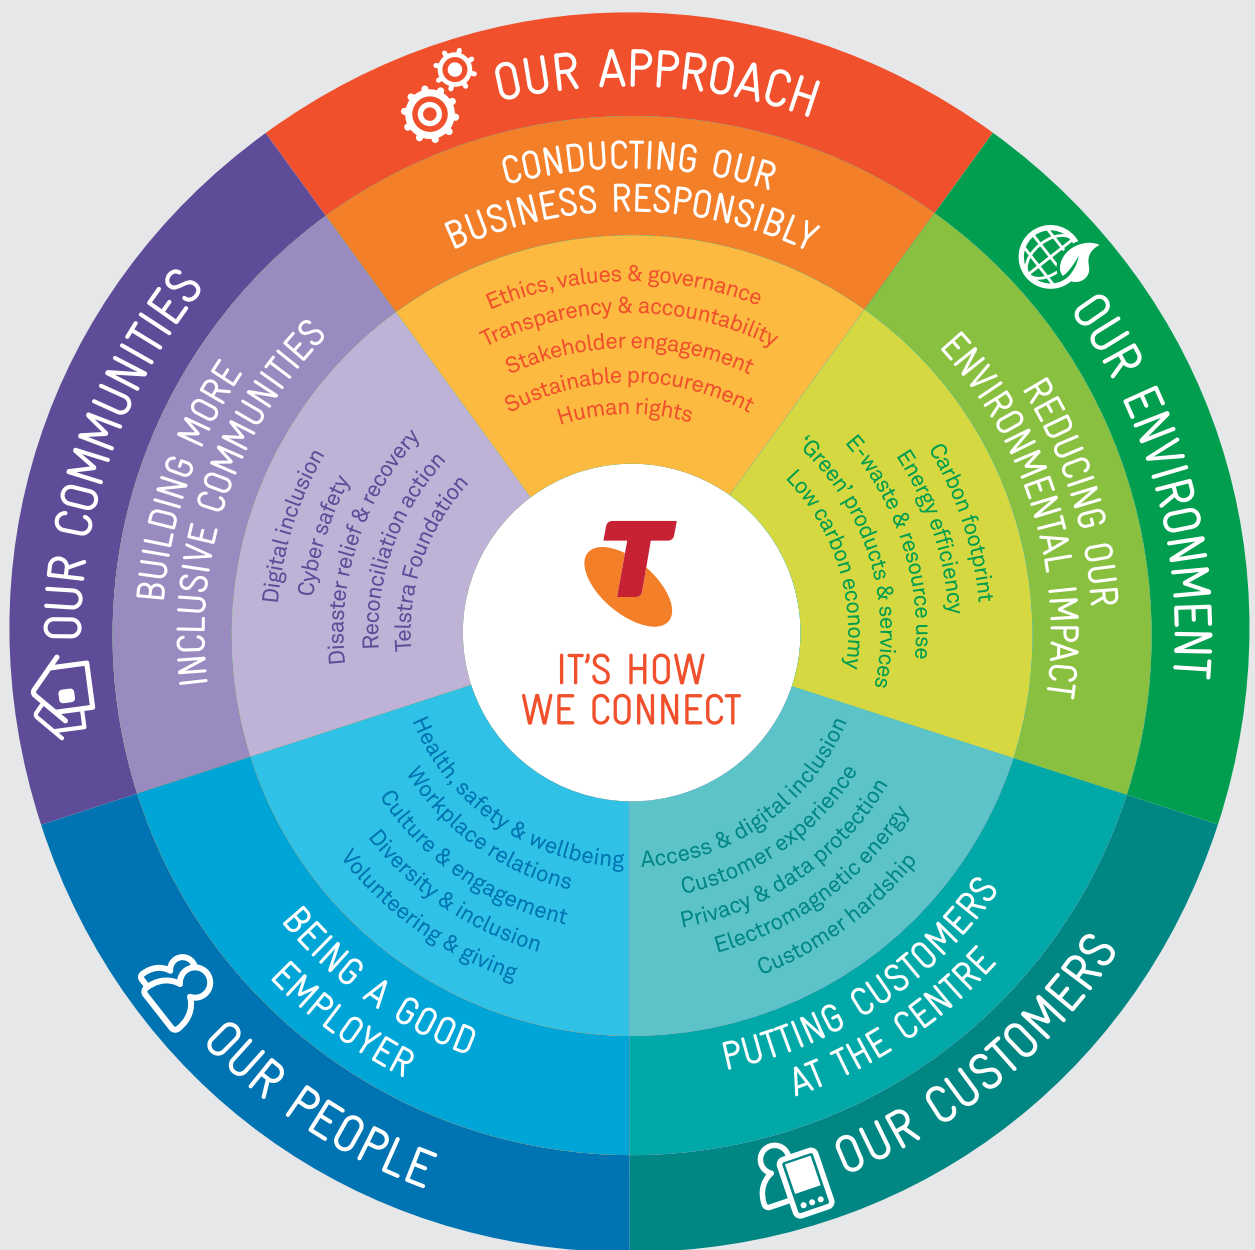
OUR APPROACH

CONDUCTING OUR BUSINESS RESPONSIBLY

Ethics, values & governance
Transparency & accountability
Stakeholder engagement
Sustainable procurement
Human rights

OUR ENVIRONMENT

REDUCING OUR ENVIRONMENTAL IMPACT

Carbon footprint
Energy efficiency
E-waste & resource use
'Green' products & services
Low carbon economy

OUR CUSTOMERS

PUTTING CUSTOMERS AT THE CENTRE

Access & digital inclusion
Customer experience
Privacy & data protection
Electromagnetic energy
Customer hardship

OUR PEOPLE

BEING A GOOD EMPLOYER

Health, safety & wellbeing
Workplace relations
Culture & engagement
Diversity & inclusion
Volunteering & giving

OUR COMMUNITIES

BUILDING MORE INCLUSIVE COMMUNITIES

Digital inclusion
Cyber safety
Disaster relief & recovery
Reconciliation action
Telstra Foundation

IT'S HOW WE CONNECT